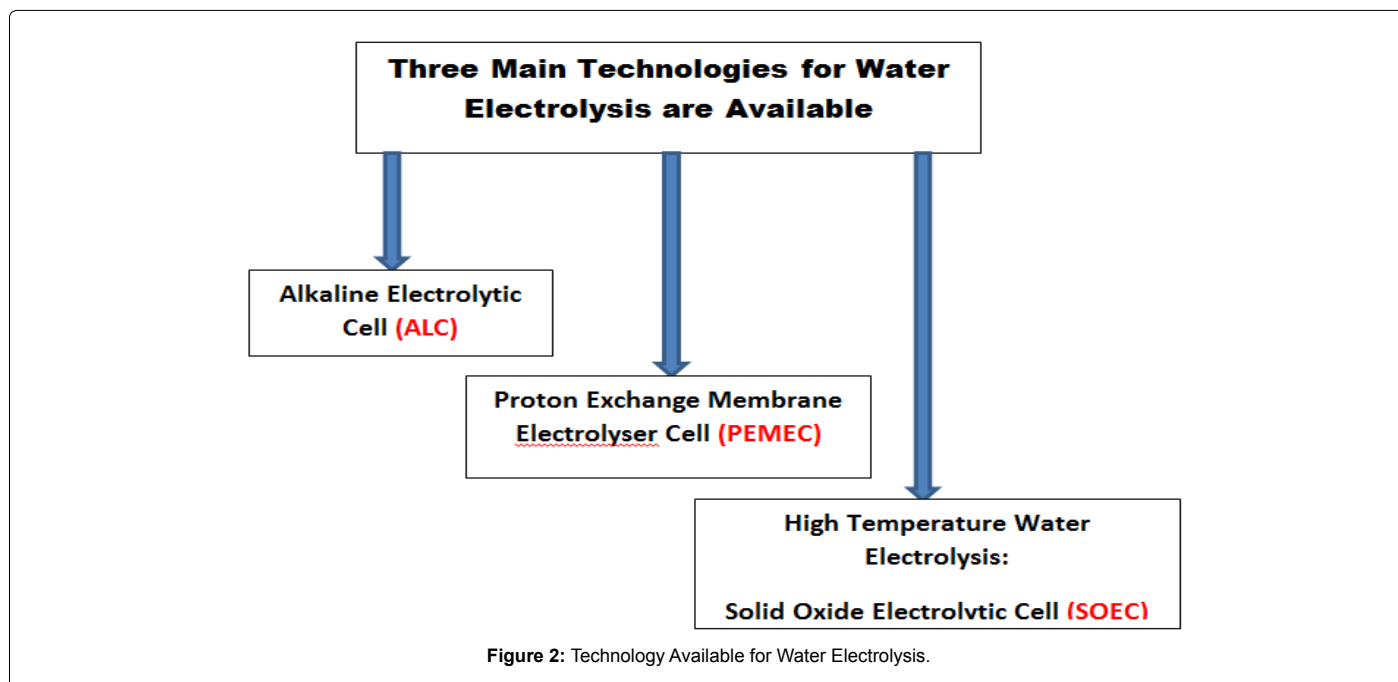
Three Main Technologies for Water Electrolysis are Available

Alkaline Electrolytic Cell (ALC)

Proton Exchange Membrane Electrolyser Cell (PEMEC)

High Temperature Water Electrolysis:

Solid Oxide Electrolvtic Cell (SOEC)

Figure 2: Technology Available for Water Electrolysis.